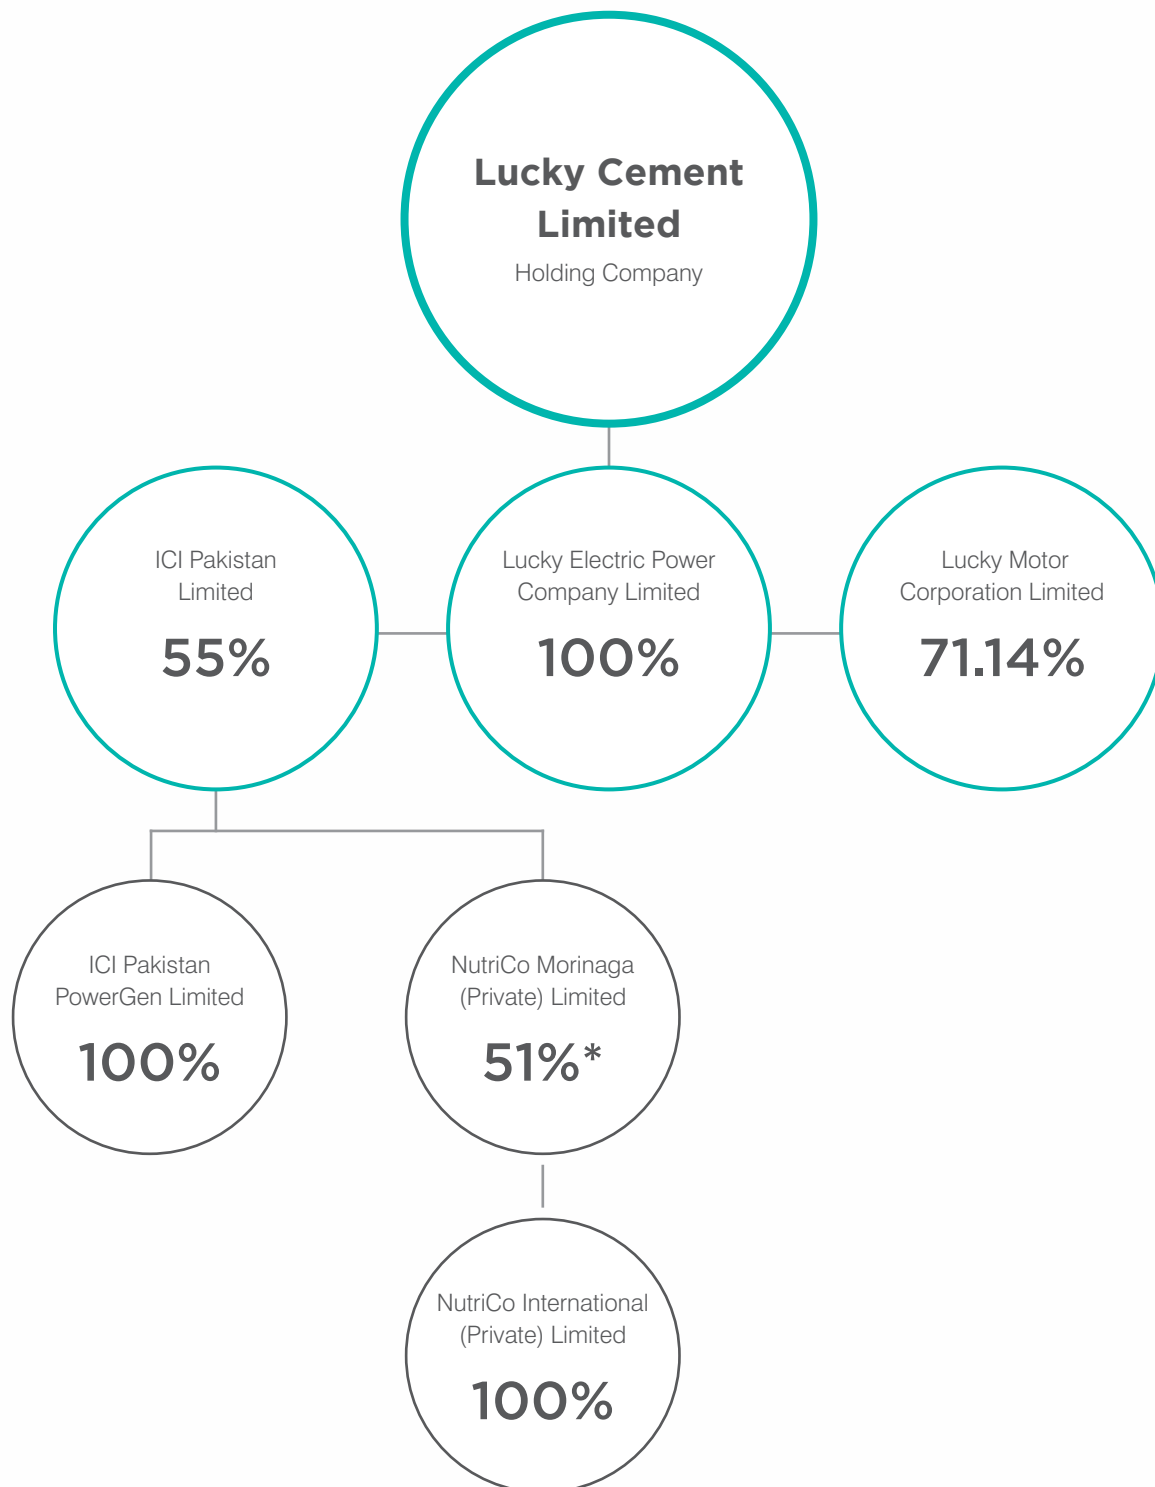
Lucky Cement Limited
Holding Company

ICI Pakistan Limited
55%

Lucky Electric Power Company Limited
100%

Lucky Motor Corporation Limited
71.14%

ICI Pakistan PowerGen Limited
100%

NutriCo Morinaga (Private) Limited
51%*

NutriCo International (Private) Limited
100%